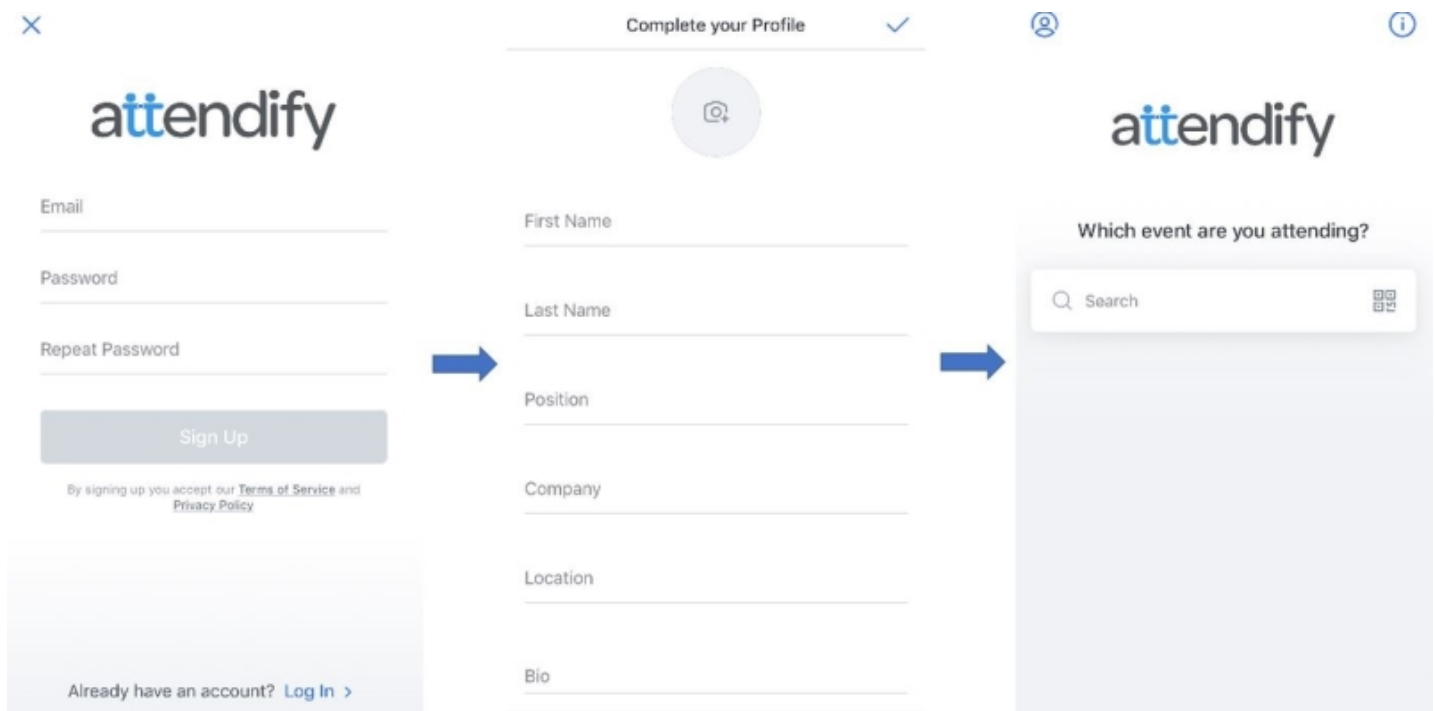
×

attendify

Email

Password

Repeat Password

Sign Up

By signing up you accept our Terms of Service and Privacy Policy

Already have an account? Log In >

Complete your Profile ✓

First Name

Last Name

Position

Company

Location

Bio

attendify

Which event are you attending?

Search